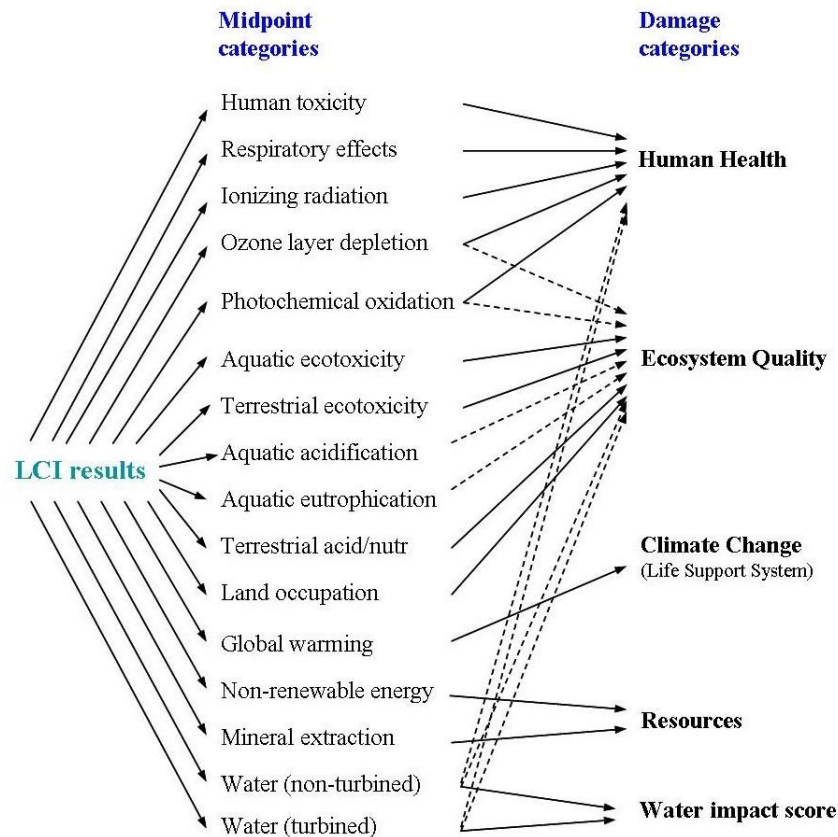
Midpoint categories

Damage categories

LCI results

Human toxicity
Respiratory effects
Ionizing radiation
Ozone layer depletion
Photochemical oxidation
Aquatic ecotoxicity
Terrestrial ecotoxicity
Aquatic acidification
Aquatic eutrophication
Terrestrial acid/nutr
Land occupation
Global warming
Non-renewable energy
Mineral extraction
Water (non-turbined)
Water (turbined)

Human Health
Ecosystem Quality
Climate Change
(Life Support System)
Resources
Water impact score